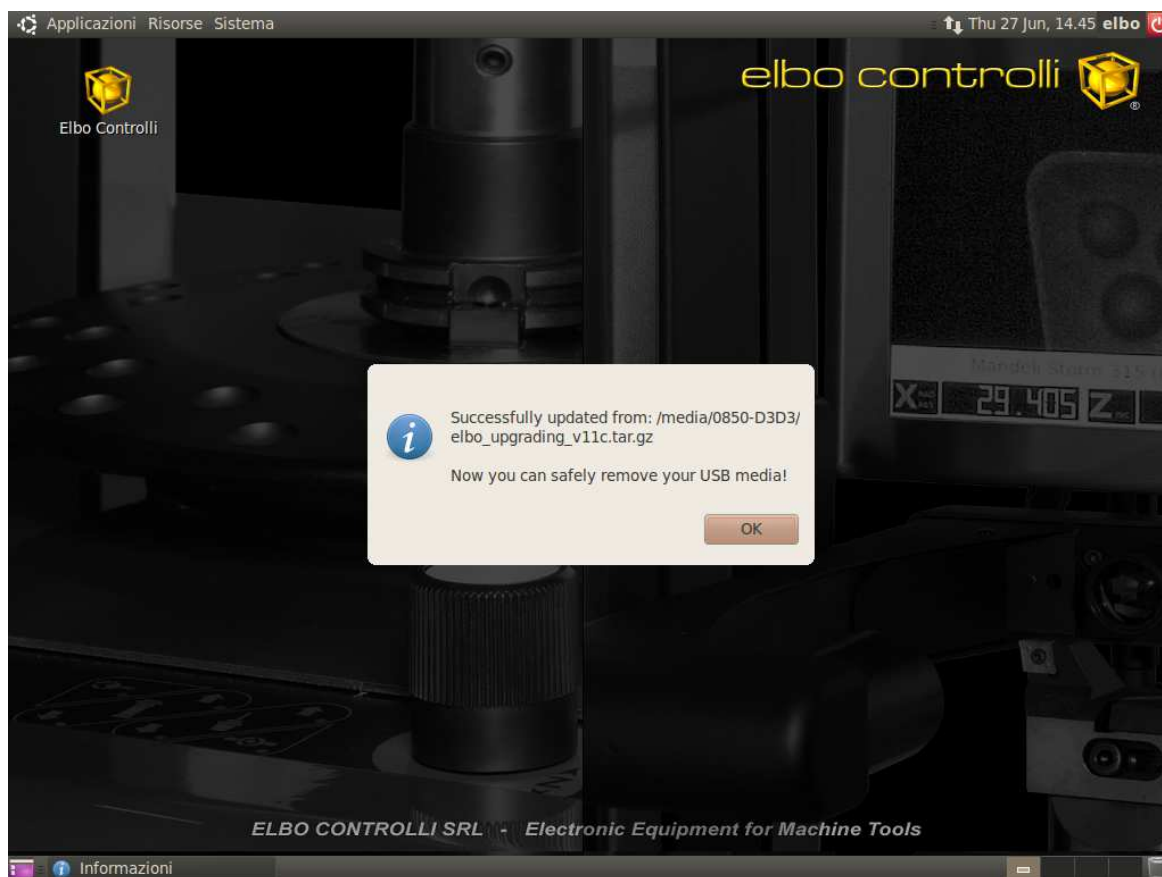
Applicazioni Risorse Sistema

Thu 27 Jun, 14.45 elbo

Elbo Controlli

elbo controlli

Mandrin Stuore 315 (

X 29.405 Z

Successfully updated from: /media/0850-D3D3/elbo_upgrading_v11c.tar.gz

Now you can safely remove your USB media!

OK

ELBO CONTROLLI SRL - Electronic Equipment for Machine Tools

Informazioni